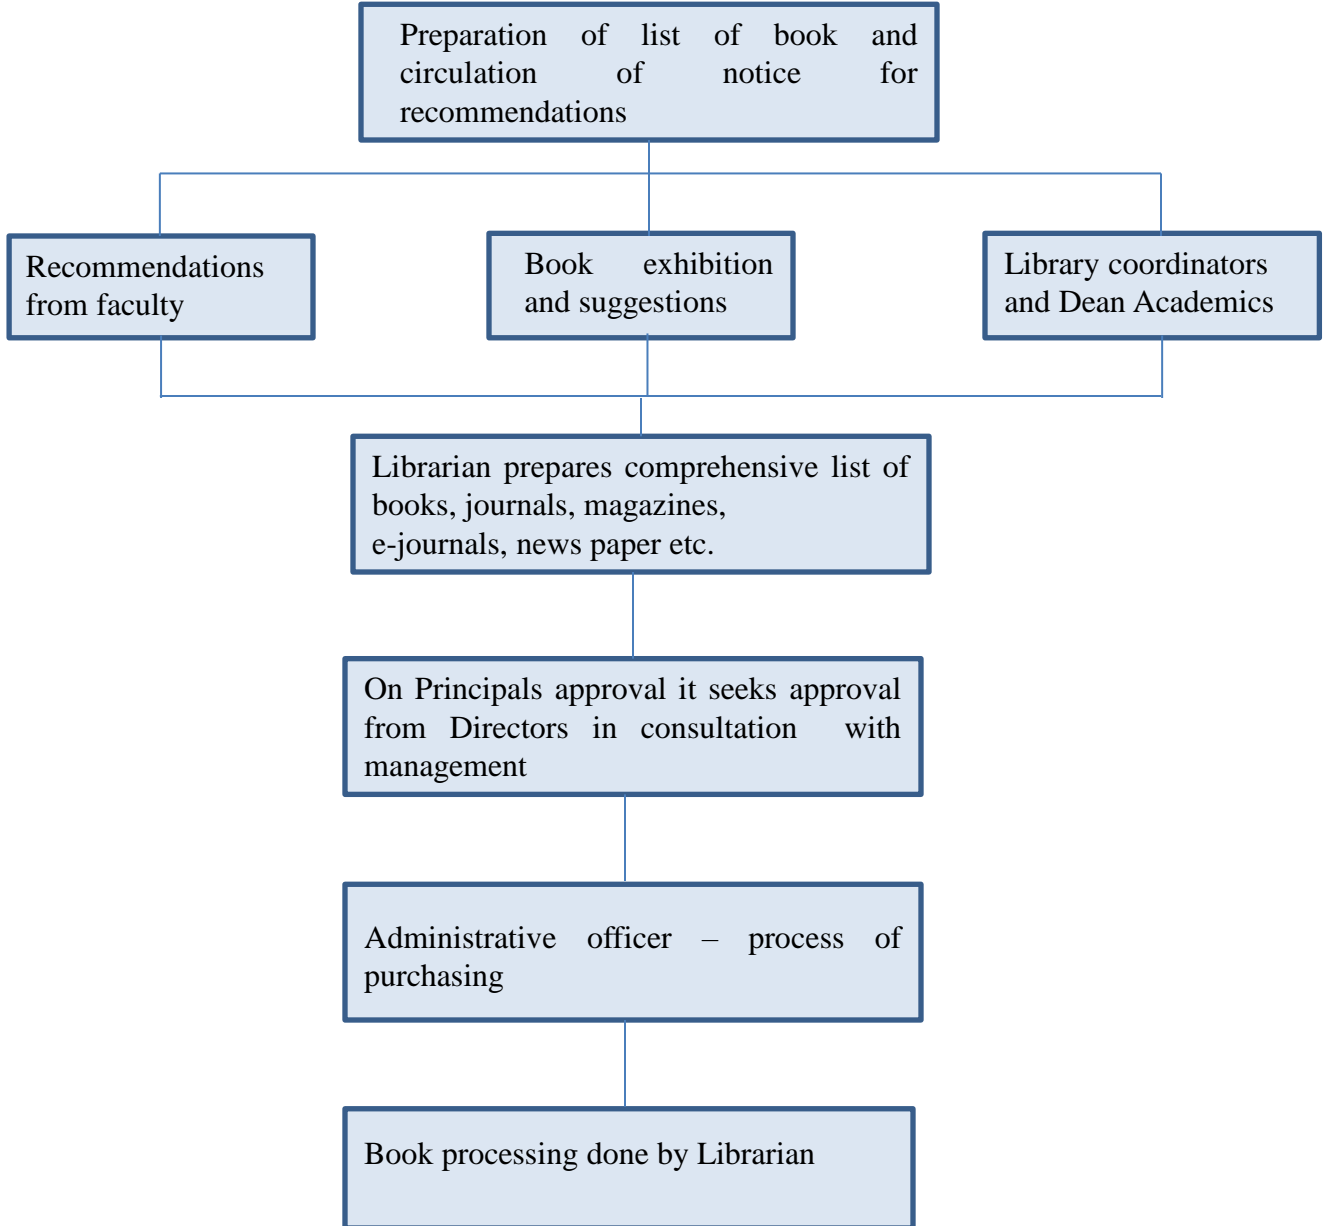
Preparation of list of book and circulation of notice for recommendations

Recommendations from faculty

Book exhibition and suggestions

Library coordinators and Dean Academics

Librarian prepares comprehensive list of books, journals, magazines, e-journals, news paper etc.

On Principals approval it seeks approval from Directors in consultation with management

Administrative officer – process of purchasing

Book processing done by Librarian